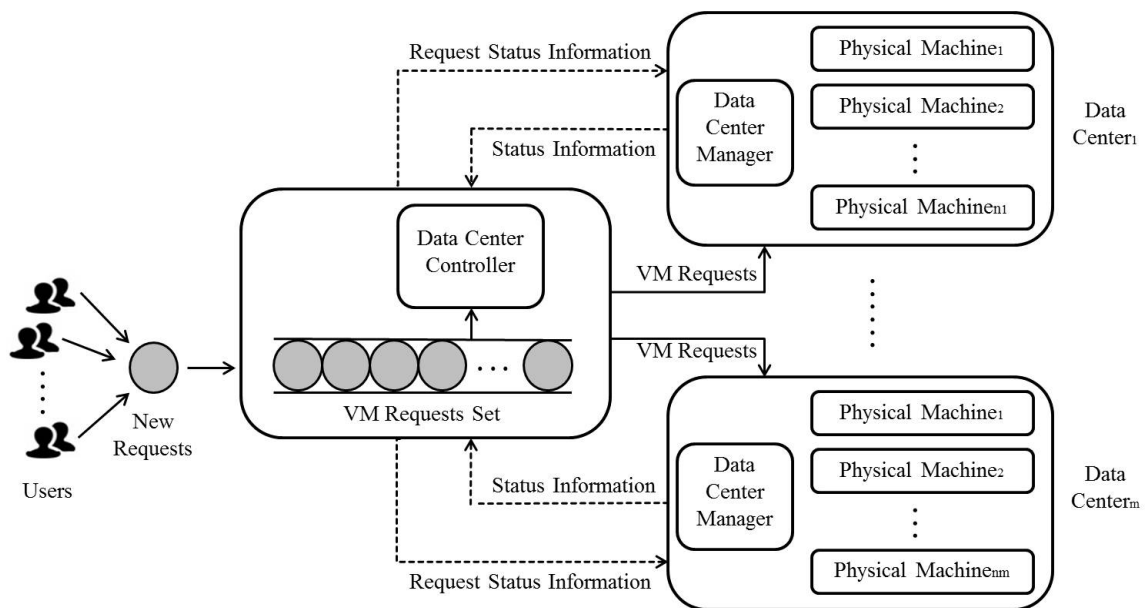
Request Status Information

Data Center Manager

Physical Machine$_1$

Physical Machine$_2$

Physical Machine$_{n1}$

Data Center$_1$

Status Information

Data Center Controller

VM Requests

VM Requests

Users

New Requests

VM Requests Set

Status Information

Data Center Manager

Physical Machine$_1$

Physical Machine$_2$

Physical Machine$_{nm}$

Data Center$_m$

Request Status Information